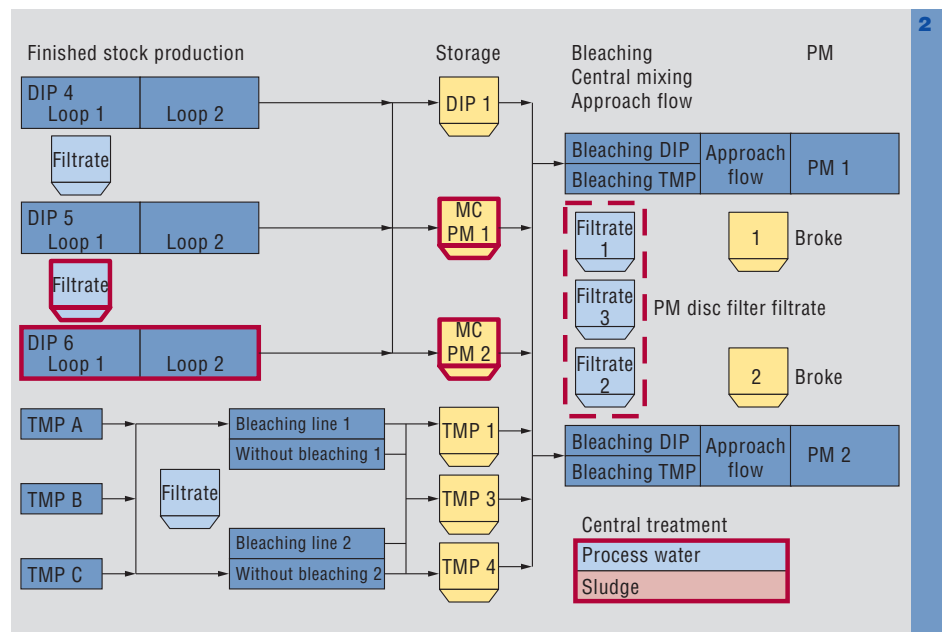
2

Finished stock production

Storage

Bleaching
Central mixing
Approach flow

PM

DIP 4
Loop 1
Loop 2

DIP 1

Filtrate

Bleaching DIP
Bleaching TMP
Approach flow
PM 1

DIP 5
Loop 1
Loop 2

MC PM 1

Filtrate 1

1
Broke

Filtrate

Filtrate 3
PM disc filter filtrate

DIP 6
Loop 1
Loop 2

MC PM 2

Filtrate 2

2
Broke

TMP A

Bleaching line 1
Without bleaching 1

TMP 1

Bleaching DIP
Bleaching TMP
Approach flow
PM 2

TMP B

Filtrate

TMP 3

Central treatment

TMP C

Bleaching line 2
Without bleaching 2

TMP 4

Process water
Sludge